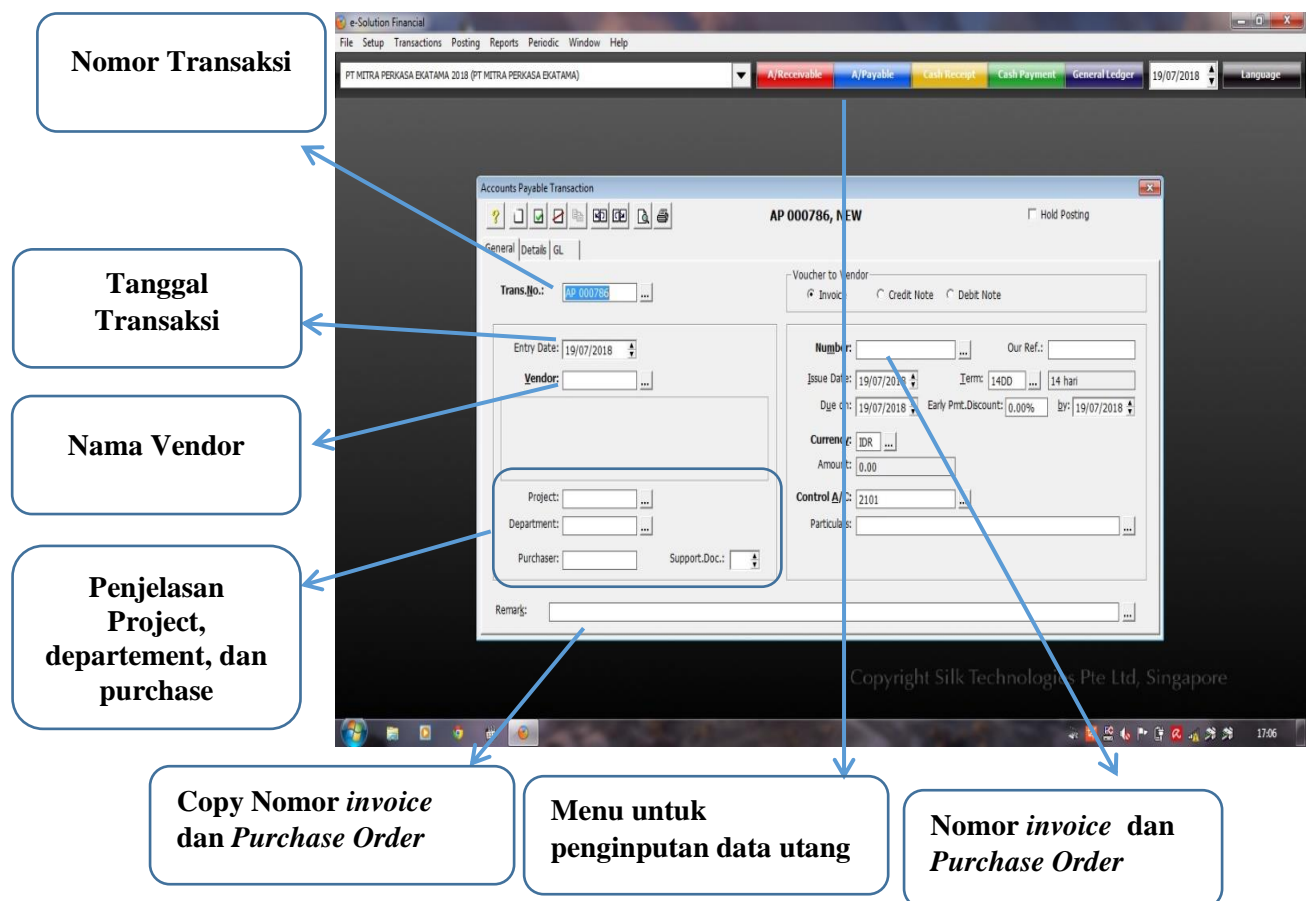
Nomor Transaksi

e-Solution Financial

File Setup Transactions Posting Reports Periodic Window Help

PT MITRA PERKASA EKATAMA 2018 (PT MITRA PERKASA EKATAMA)

A/Receivable A/Payable Cash Receipt Cash Payment General Ledger 19/07/2018 Language

Tanggal Transaksi

Nama Vendor

Penjelasan Project, departement, dan purchase

Accounts Payable Transaction

AP 000786, NEW

Hold Posting

General Details GL

Trans.No.: AP 000786

Voucher to Vendor

Invoice Credit Note Debit Note

Entry Date: 19/07/2018

Vendor:

Number:

Our Ref.:

Issue Date: 19/07/2018

Term: 14DD 14 hari

Due on: 19/07/2018

Early Pmt.Discount: 0.00%

by: 19/07/2018

Currency: IDR

Amount: 0.00

Project:

Department:

Purchaser:

Support.Doc.:

Control A/C: 2101

Particulars:

Remark:

Copyright Silk Technologies Pte Ltd, Singapore

17:06

Copy Nomor *invoice* dan *Purchase Order*

Menu untuk penginputan data utang

Nomor *invoice* dan *Purchase Order*